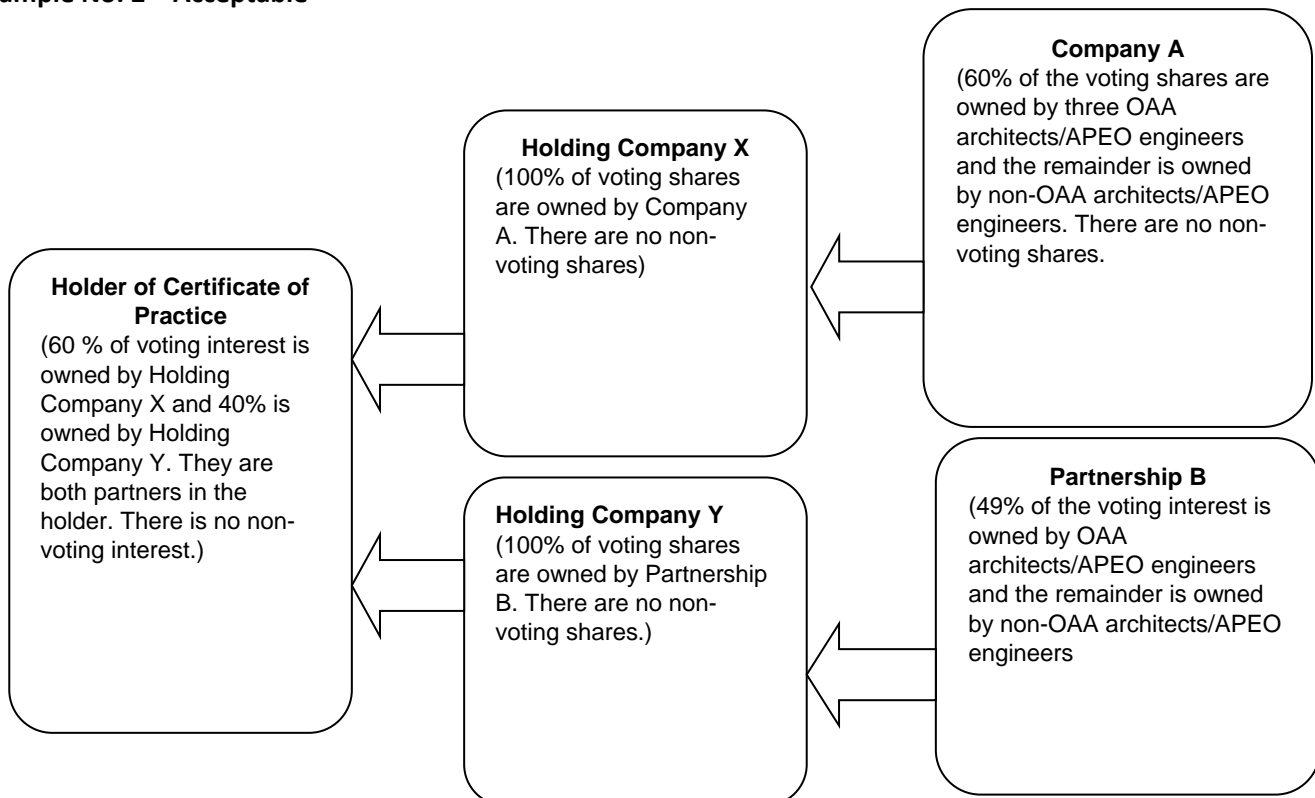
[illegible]mple No. 2 – Acceptable

Company A
(60% of the voting shares are owned by three OAA architects/APEO engineers and the remainder is owned by non-OAA architects/APEO engineers. There are no non-voting shares.

Holding Company X
(100% of voting shares are owned by Company A. There are no non-voting shares)

Holder of Certificate of Practice
(60 % of voting interest is owned by Holding Company X and 40% is owned by Holding Company Y. They are both partners in the holder. There is no non-voting interest.)

Partnership B
(49% of the voting interest is owned by OAA architects/APEO engineers and the remainder is owned by non-OAA architects/APEO engineers

Holding Company Y
(100% of voting shares are owned by Partnership B. There are no non-voting shares.)